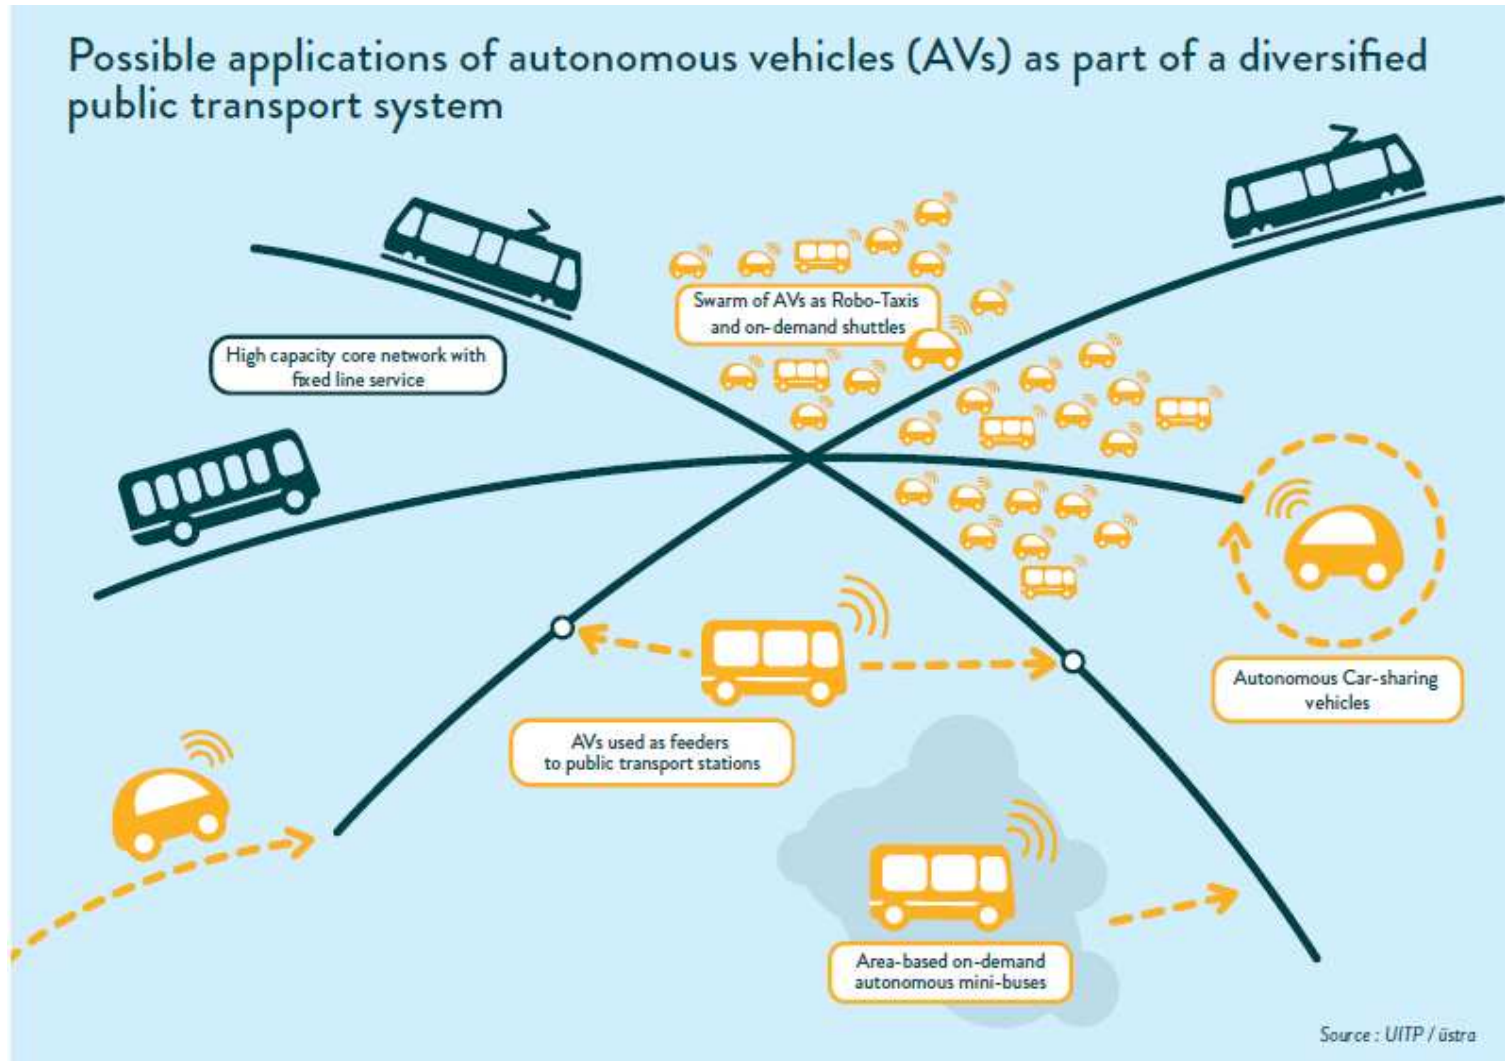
Possible applications of autonomous vehicles (AVs) as part of a diversified public transport system

Swarm of AVs as Robo-Taxis and on-demand shuttles

High capacity core network with fixed line service

Autonomous Car-sharing vehicles

AVs used as feeders to public transport stations

Area-based on-demand autonomous mini-buses

Source : UITP / üstra